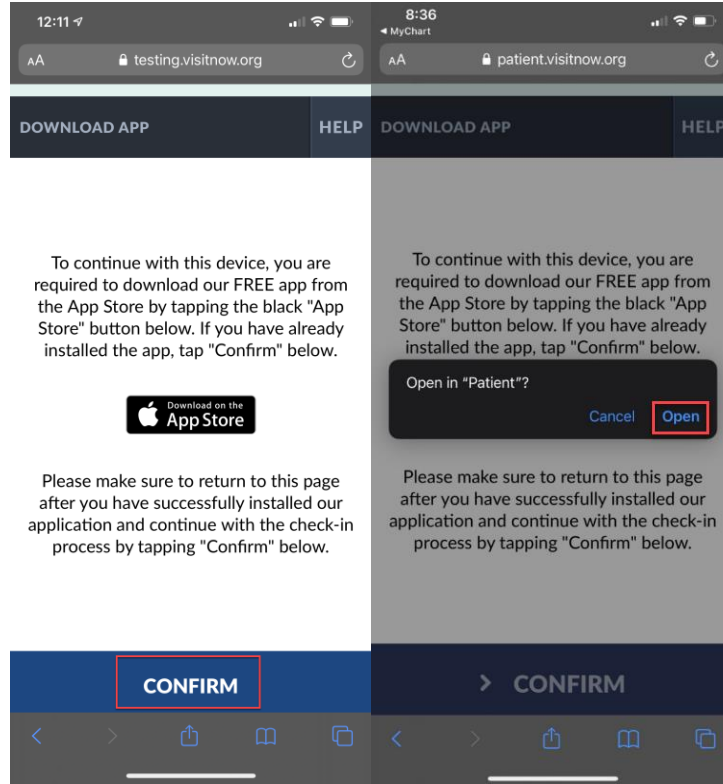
12:11

AA testing.visitnow.org

DOWNLOAD APP

HELP

To continue with this device, you are required to download our FREE app from the App Store by tapping the black "App Store" button below. If you have already installed the app, tap "Confirm" below.

Download on the App Store

Please make sure to return to this page after you have successfully installed our application and continue with the check-in process by tapping "Confirm" below.

CONFIRM

8:36
◂ MyChart

AA patient.visitnow.org

DOWNLOAD APP

HELP

To continue with this device, you are required to download our FREE app from the App Store by tapping the black "App Store" button below. If you have already installed the app, tap "Confirm" below.

Open in "Patient"?

Cancel

Open

Please make sure to return to this page after you have successfully installed our application and continue with the check-in process by tapping "Confirm" below.

> CONFIRM